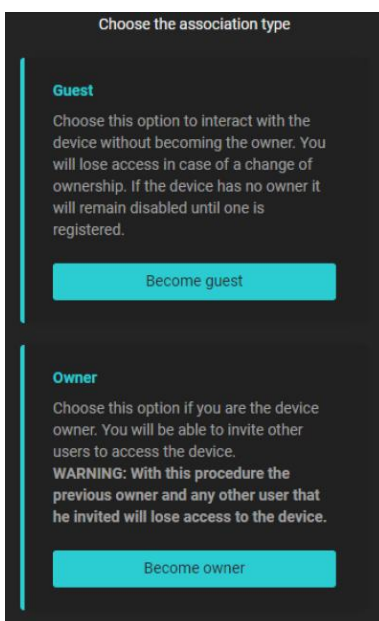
Choose the association type

Guest

Choose this option to interact with the device without becoming the owner. You will lose access in case of a change of ownership. If the device has no owner it will remain disabled until one is registered.

Become guest

Owner

Choose this option if you are the device owner. You will be able to invite other users to access the device.
WARNING: With this procedure the previous owner and any other user that he invited will lose access to the device.

Become owner